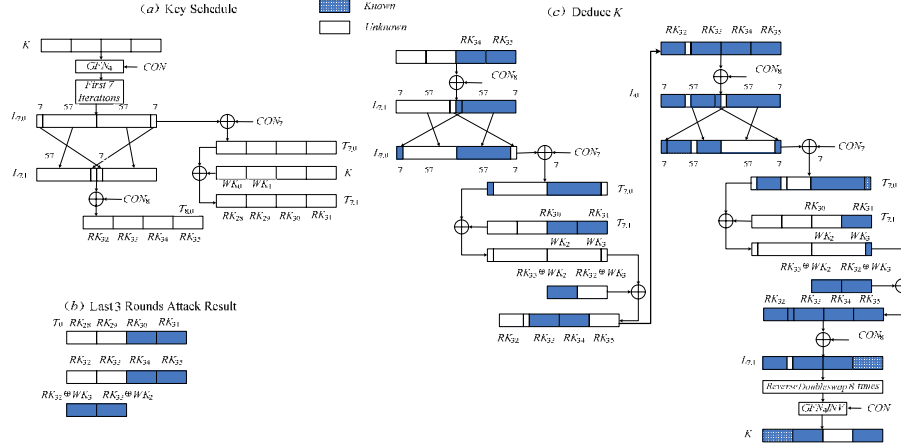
(a) Key Schedule

Known

Unknown

(c) Deduce $K$

$K$

$GFN_8$ $CON$

First 7 iterations

$L_{7,0}$ 7 57 57 7

$CON_7$

$L_{7,1}$ 57 7

$\mathcal{T}_{7,0}$

$K$

$WK_0$ $WK_1$

$\mathcal{T}_{7,1}$

$CON_8$

$\mathcal{T}_{8,0}$

$RK_{28}$ $RK_{29}$ $RK_{30}$ $RK_{31}$

$RK_{32}$ $RK_{33}$ $RK_{34}$ $RK_{35}$

(b) Last 3 Rounds Attack Result

$\mathcal{T}_0$ $RK_{28}$ $RK_{29}$ $RK_{30}$ $RK_{31}$

$RK_{32}$ $RK_{33}$ $RK_{34}$ $RK_{35}$

$RK_{32}\oplus WK_3$ $RK_{33}\oplus WK_2$

$RK_{34}$ $RK_{35}$

$CON_8$

$L_{7,1}$ 7 57 57 7

$L_{7,0}$ 7 57 57 7

$CON_7$

$\mathcal{T}_{7,0}$

$RK_{30}$ $RK_{31}$

$\mathcal{T}_{7,1}$

$WK_2$ $WK_3$

$RK_{33}\oplus WK_2$ $RK_{32}\oplus WK_3$

$RK_{32}$ $RK_{33}$ $RK_{34}$ $RK_{35}$

$RK_{32}$ $RK_{33}$ $RK_{34}$ $RK_{35}$

$CON_8$

$L_0$ 7 57 57 7

$CON_7$

7

$\mathcal{T}_{7,0}$

$RK_{30}$ $RK_{31}$

$\mathcal{T}_{7,1}$

$WK_2$ $WK_3$

$RK_{33}\oplus WK_2$ $RK_{32}\oplus WK_3$

$RK_{32}$ $RK_{33}$ $RK_{34}$ $RK_{35}$

$CON_8$

$L_{7,1}$

Reverse Doubleswap 8 times

$GFN_8INV$ $CON$

$K$